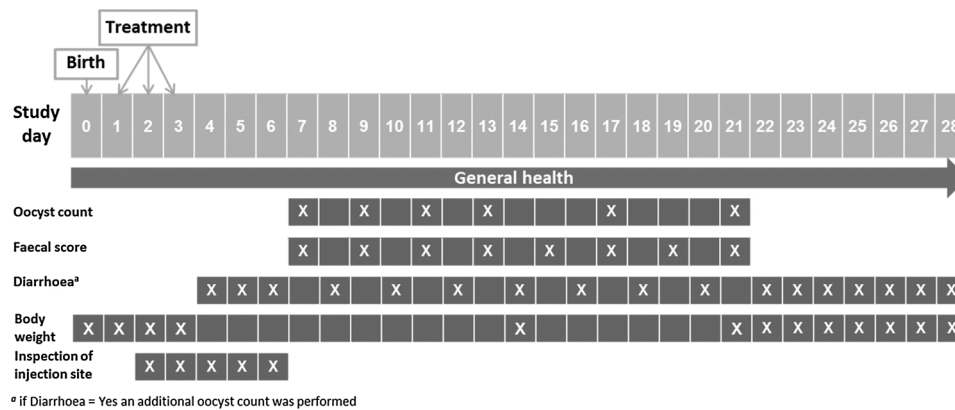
Treatment

Birth

| Study day | 0 | 1 | 2 | 3 | 4 | 5 | 6 | 7 | 8 | 9 | 10 | 11 | 12 | 13 | 14 | 15 | 16 | 17 | 18 | 19 | 20 | 21 | 22 | 23 | 24 | 25 | 26 | 27 | 28 |
|---|---|---|---|---|---|---|---|---|---|---|---|---|---|---|---|---|---|---|---|---|---|---|---|---|---|---|---|---|---|

General health

| | | | | | | | | | | | | | | | | | | | | | | | | | | | | | |
|---|---|---|---|---|---|---|---|---|---|---|---|---|---|---|---|---|---|---|---|---|---|---|---|---|---|---|---|---|---|
| Oocyst count | | | | | | | | X | | X | | X | | X | | | | X | | | | X | | | | | | | |
| Faecal score | | | | | | | | X | | X | | X | | X | | X | | X | | X | | X | | | | | | | |
| Diarrhoea$^a$ | | | | | X | X | X | | X | | X | | X | | X | | X | | X | | X | | X | X | X | X | X | X | X |
| Body weight | X | X | X | X | | | | | | | | | | | X | | | | | | | X | X | X | X | X | X | X | X |
| Inspection of injection site | | | X | X | X | X | X | | | | | | | | | | | | | | | | | | | | | | |

$^a$ if Diarrhoea = Yes an additional oocyst count was performed